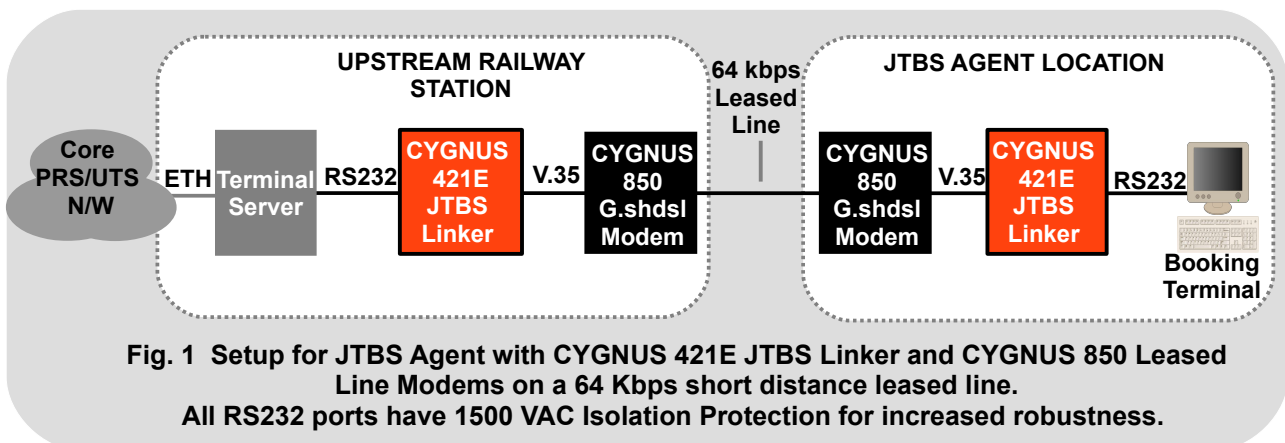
UPSTREAM RAILWAY STATION

64 kbps Leased Line

JTBS AGENT LOCATION

Core PRS/UTS N/W

ETH

Terminal Server

RS232

CYGNUS 421E JTBS Linker

V.35

CYGNUS 850 G.shdsl Modem

CYGNUS 850 G.shdsl Modem

V.35

CYGNUS 421E JTBS Linker

RS232

Booking Terminal

Fig. 1 Setup for JTBS Agent with CYGNUS 421E JTBS Linker and CYGNUS 850 Leased Line Modems on a 64 Kbps short distance leased line.
All RS232 ports have 1500 VAC Isolation Protection for increased robustness.